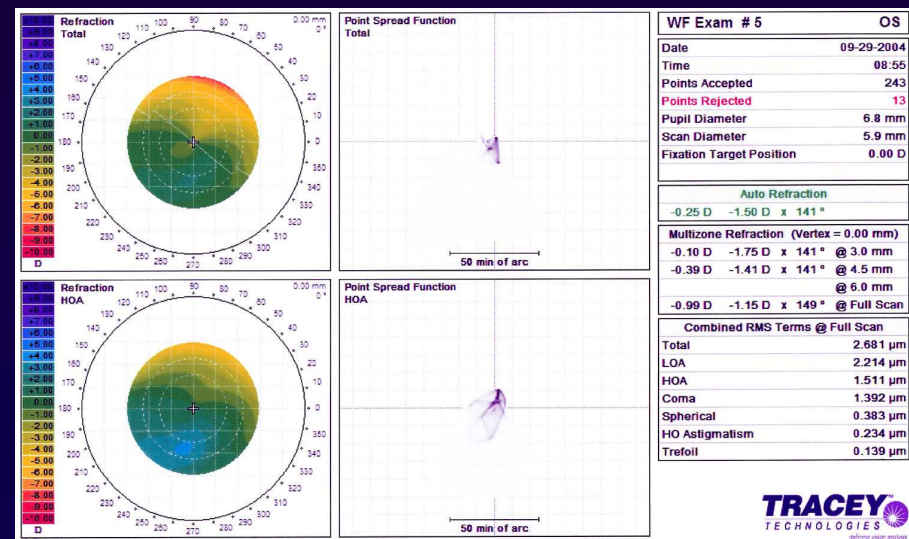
| |
|---|
| +10.00 |
| +9.00 |
| +8.00 |
| +7.00 |
| +6.00 |
| +5.00 |
| +4.00 |
| +3.00 |
| +2.00 |
| +1.00 |
| 0.00 |
| -1.00 |
| -2.00 |
| -3.00 |
| -4.00 |
| -5.00 |
| -6.00 |
| -7.00 |
| -8.00 |
| -9.00 |
| -10.00 |
| D |

Refraction
Total

0.00 mm
0°

90 80 70 60 50 40 30 20 10 0 350 340 330 320 310 300 290 280 270 260 250 240 230 220 210 200 190 180 170 160 150 140 130 120 110 100

Point Spread Function
Total

50 min of arc

| |
|---|
| +10.00 |
| +9.00 |
| +8.00 |
| +7.00 |
| +6.00 |
| +5.00 |
| +4.00 |
| +3.00 |
| +2.00 |
| +1.00 |
| 0.00 |
| -1.00 |
| -2.00 |
| -3.00 |
| -4.00 |
| -5.00 |
| -6.00 |
| -7.00 |
| -8.00 |
| -9.00 |
| -10.00 |
| D |

Refraction
HOA

0.00 mm
0°

90 80 70 60 50 40 30 20 10 0 350 340 330 320 310 300 290 280 270 260 250 240 230 220 210 200 190 180 170 160 150 140 130 120 110 100

Point Spread Function
HOA

50 min of arc

WF Exam # 5 OS

| | |
|---|---|
| Date | 09-29-2004 |
| Time | 08:55 |
| Points Accepted | 243 |
| Points Rejected | 13 |
| Pupil Diameter | 6.8 mm |
| Scan Diameter | 5.9 mm |
| Fixation Target Position | 0.00 D |

Auto Refraction
-0.25 D -1.50 D x 141 °

Multizone Refraction (Vertex = 0.00 mm)

| | | | |
|---|---|---|---|
| -0.10 D | -1.75 D | x 141 ° | @ 3.0 mm |
| -0.39 D | -1.41 D | x 141 ° | @ 4.5 mm |
| | | | @ 6.0 mm |
| -0.99 D | -1.15 D | x 149 ° | @ Full Scan |

Combined RMS Terms @ Full Scan

| | |
|---|---|
| Total | 2.681 µm |
| LOA | 2.214 µm |
| HOA | 1.511 µm |
| Coma | 1.392 µm |
| Spherical | 0.383 µm |
| HO Astigmatism | 0.234 µm |
| Trefoil | 0.139 µm |

TRACEY
TECHNOLOGIES
defining vision analysis